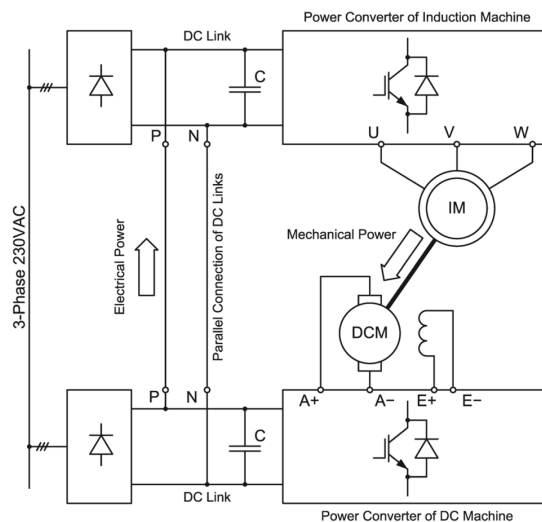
Power Converter of Induction Machine

DC Link

C

P

N

U

V

W

3-Phase 230VAC

Electrical Power

Parallel Connection of DC Links

Mechanical Power

IM

DCM

P

N

A+

A−

E+

E−

C

DC Link

Power Converter of DC Machine